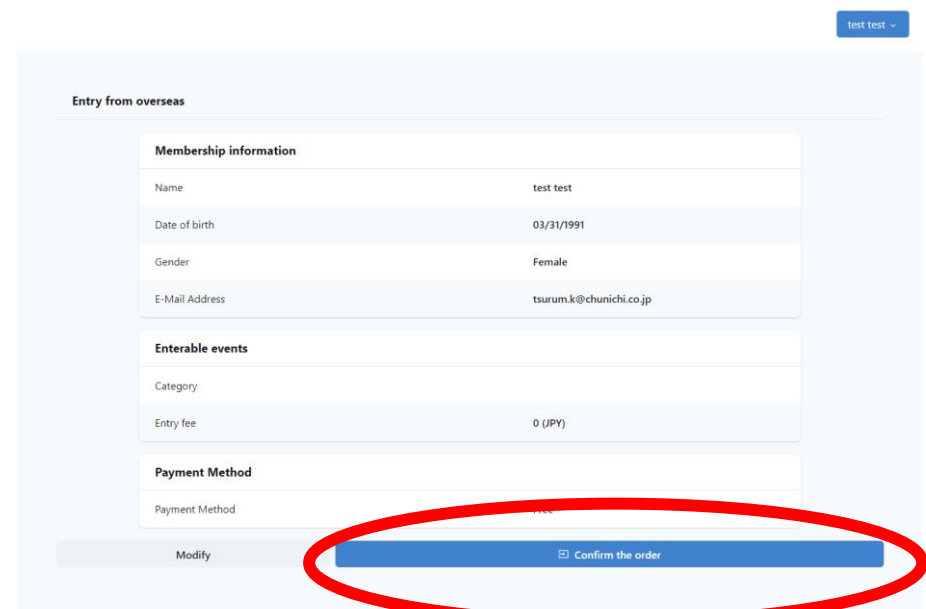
test test

Entry from overseas

Membership information

| Name | test test |
|---|---|
| Date of birth | 03/31/1991 |
| Gender | Female |
| E-Mail Address | tsurum.k@chunichi.co.jp |

Enterable events

| Category | |
|---|---|
| Entry fee | 0 (JPY) |

Payment Method

| Payment Method | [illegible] |
|---|---|

Modify

Confirm the order